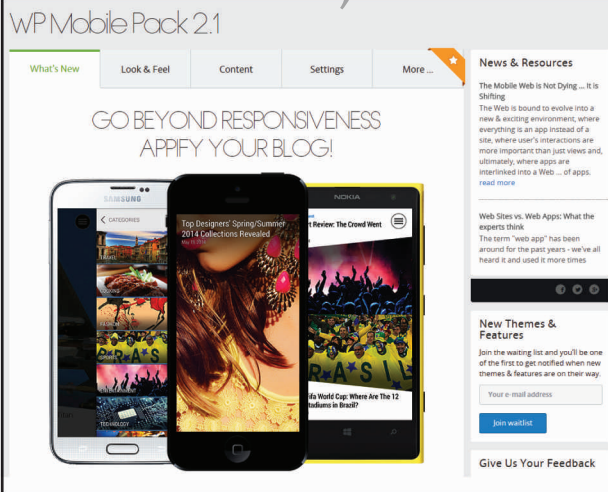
WP Mobile Pack 2.1

What's New | Look & Feel | Content | Settings | More ...

GO BEYOND RESPONSIVENESS
APPIFY YOUR BLOG!

SAMSUNG
CATEGORIES
TRAVEL
COOKING
FASHION
TECHNOLOGY

Top Designers' Spring/Summer 2014 Collections Revealed

NOKIA
rt Review: The Crowd Went
ifa World Cup: Where Are The 12 tadiums in Brazil?

News & Resources

The Mobile Web is Not Dying ... It is Shifting
The Web is bound to evolve into a new & exciting environment, where everything is an app instead of a site, where user's interactions are more important than just views and, ultimately, where apps are interlinked into a Web ... of apps.
read more

Web Sites vs. Web Apps: What the experts think
The term "web app" has been around for the past years - we've all heard it and used it more times

New Themes & Features
Join the waiting list and you'll be one of the first to get notified when new themes & features are on their way.
Your e-mail address
Join waitlist

Give Us Your Feedback